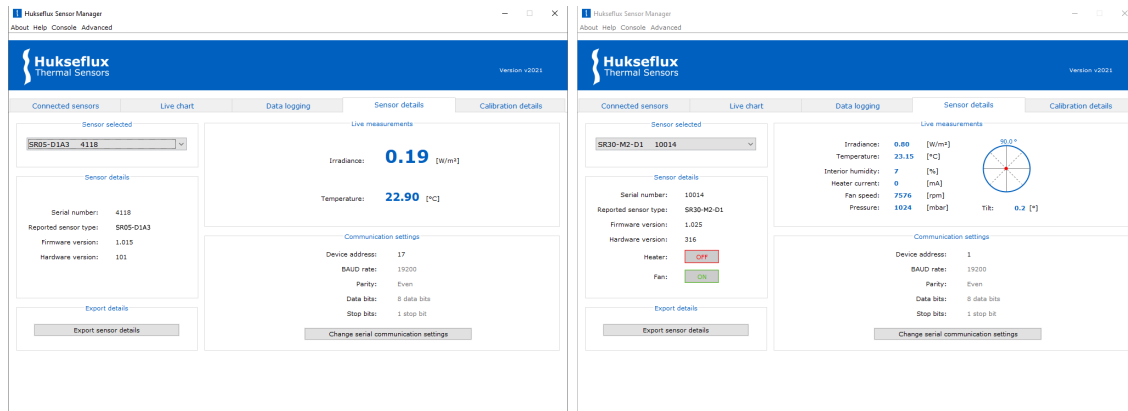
Hukseflux Sensor Manager
About Help Console Advanced

Hukseflux
Thermal Sensors

Version v2021

Connected sensors | Live chart | Data logging | Sensor details | Calibration details

Sensor selected
SR05-D1A3 4118

Sensor details
Serial number: 4118
Reported sensor type: SR05-D1A3
Firmware version: 1.015
Hardware version: 101

Export details
Export sensor details

Live measurements
Irradiance: 0.19 [W/m²]
Temperature: 22.90 [°C]

Communication settings
Device address: 17
BAUD rate: 19200
Parity: Even
Data bits: 8 data bits
Stop bits: 1 stop bit
Change serial communication settings

Hukseflux Sensor Manager
About Help Console Advanced

Hukseflux
Thermal Sensors

Version v2021

Connected sensors | Live chart | Data logging | Sensor details | Calibration details

Sensor selected
SR30-M2-D1 10014

Sensor details
Serial number: 10014
Reported sensor type: SR30-M2-D1
Firmware version: 1.025
Hardware version: 316
Heater: OFF
Fan: ON

Export details
Export sensor details

Live measurements
Irradiance: 0.80 [W/m²]
Temperature: 23.15 [°C]
Interior humidity: 7 [%]
Heater current: 0 [mA]
Fan speed: 7576 [rpm]
Pressure: 1024 [mbar]
90.0 °
Tilt: 0.2 [°]

Communication settings
Device address: 1
BAUD rate: 19200
Parity: Even
Data bits: 8 data bits
Stop bits: 1 stop bit
Change serial communication settings